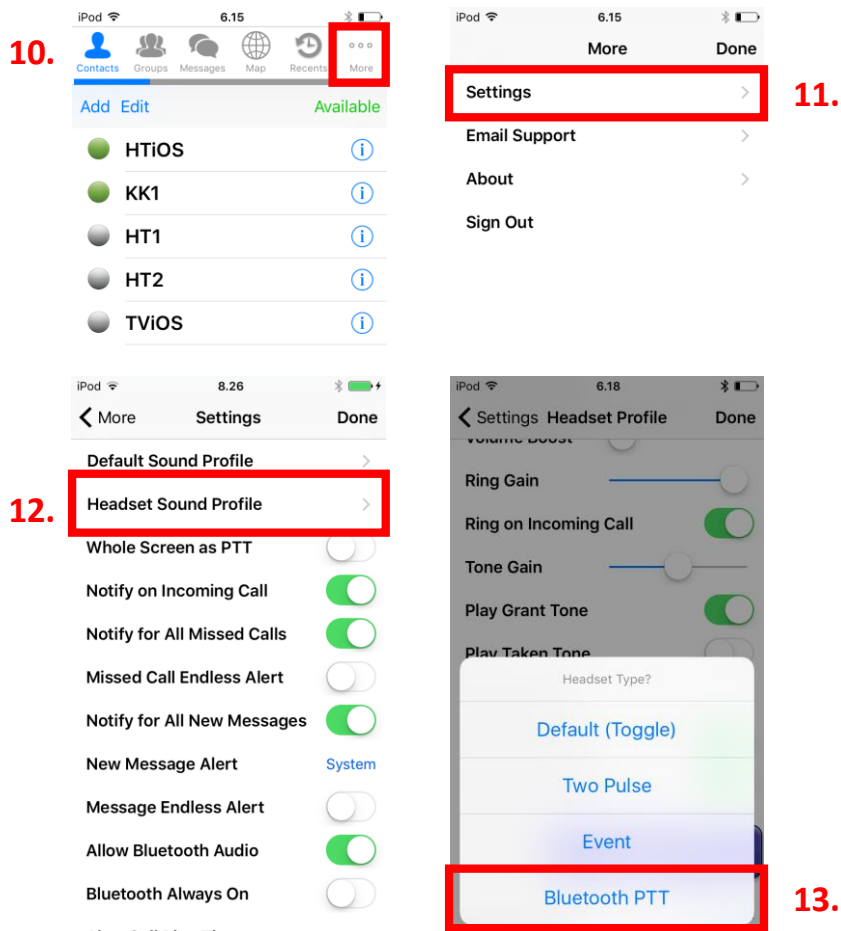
iPod 6.15

10.

Contacts Groups Messages Map Recents More

Add Edit Available

HTiOS

KK1

HT1

HT2

TViOS

iPod 6.15

More Done

Settings

11.

Email Support

About

Sign Out

iPod 8.26

More Settings Done

Default Sound Profile

12.

Headset Sound Profile

Whole Screen as PTT

Notify on Incoming Call

Notify for All Missed Calls

Missed Call Endless Alert

Notify for All New Messages

New Message Alert System

Message Endless Alert

Allow Bluetooth Audio

Bluetooth Always On

iPod 6.18

Settings Headset Profile Done

Volume Boost

Ring Gain

Ring on Incoming Call

Tone Gain

Play Grant Tone

Play Taken Tone

Headset Type?

Default (Toggle)

Two Pulse

Event

Bluetooth PTT

13.